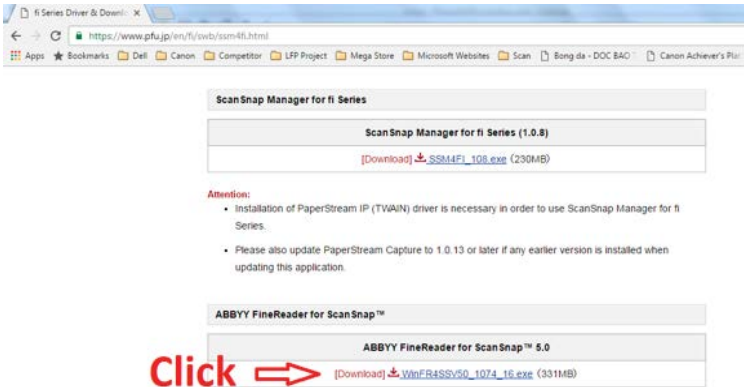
fi Series Driver & Downlo ×

https://www.pfu.jp/en/fi/swb/ssm4fi.html

Apps Bookmarks Dell Canon Competitor LFP Project Mega Store Microsoft Websites Scan Bong da - DOC BAO Canon Achiever's Pla

ScanSnap Manager for fi Series

| ScanSnap Manager for fi Series (1.0.8) |
|---|
| [Download] SSM4FI_108.exe (230MB) |

Attention:

- Installation of PaperStream IP (TWAIN) driver is necessary in order to use ScanSnap Manager for fi Series.
- Please also update PaperStream Capture to 1.0.13 or later if any earlier version is installed when updating this application.

ABBYY FineReader for ScanSnap™

| ABBYY FineReader for ScanSnap™ 5.0 |
|---|
| [Download] WinFR4SSV50_1074_16.exe (331MB) |

Click